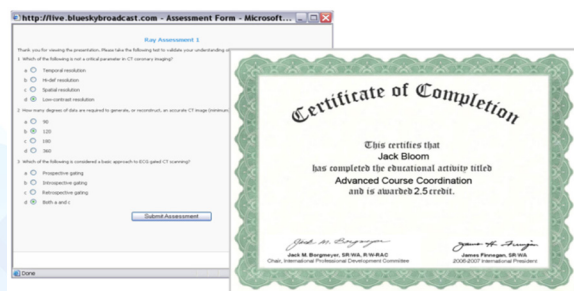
http://live.blueskybroadcast.com - Assessment Form - Microsoft...

Key Assessment 1

Thank you for viewing the presentation. Please take the following test to validate your understanding of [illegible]

1. Which of the following is not a critical parameter in CT coronary imaging?

a. Temporal resolution

b. Hi-def resolution

c. Spatial resolution

d. Low-contrast resolution

2. How many degrees of data are required to generate, or reconstruct, an accurate CT image (minimum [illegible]

a. 90

b. 120

c. 180

d. 360

3. Which of the following is considered a basic approach to ECG-gated CT scanning?

a. Prospective gating

b. Introspective gating

c. Retrospective gating

d. Both a and c

Submit Assessment

Done

Certificate of Completion

This certifies that
Jack Bloom
has completed the educational activity titled
Advanced Course Coordination
and is awarded 2.5 credit.

Jack M. Borgmeyer, SR/WA, R/W-RAC
Chair, International Professional Development Committee

James Finnegan, SR/WA
2006-2007 International President